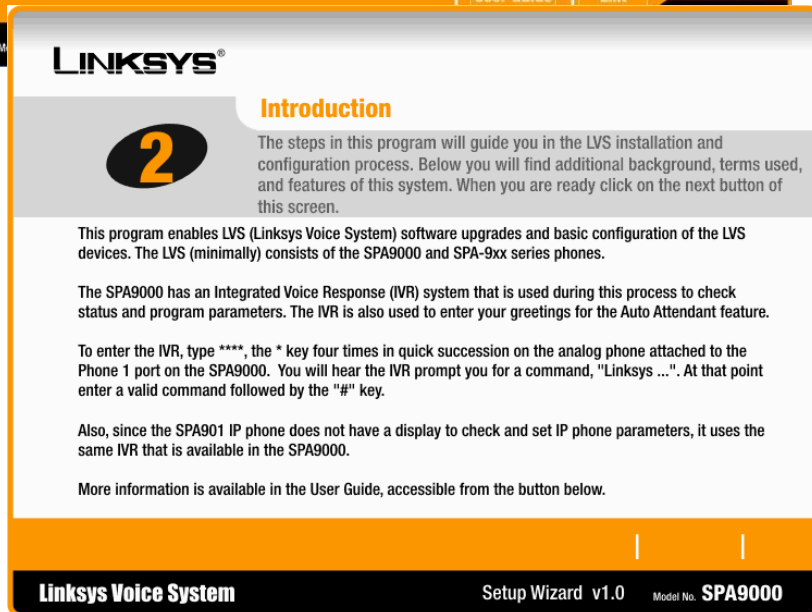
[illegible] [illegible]

LINKSYS®

Introduction

2

The steps in this program will guide you in the LVS installation and configuration process. Below you will find additional background, terms used, and features of this system. When you are ready click on the next button of this screen.

This program enables LVS (Linksys Voice System) software upgrades and basic configuration of the LVS devices. The LVS (minimally) consists of the SPA9000 and SPA-9xx series phones.

The SPA9000 has an Integrated Voice Response (IVR) system that is used during this process to check status and program parameters. The IVR is also used to enter your greetings for the Auto Attendant feature.

To enter the IVR, type ****, the * key four times in quick succession on the analog phone attached to the Phone 1 port on the SPA9000. You will hear the IVR prompt you for a command, "Linksys ...". At that point enter a valid command followed by the "#" key.

Also, since the SPA901 IP phone does not have a display to check and set IP phone parameters, it uses the same IVR that is available in the SPA9000.

More information is available in the User Guide, accessible from the button below.

Linksys Voice System

Setup Wizard v1.0

Model No. SPA9000